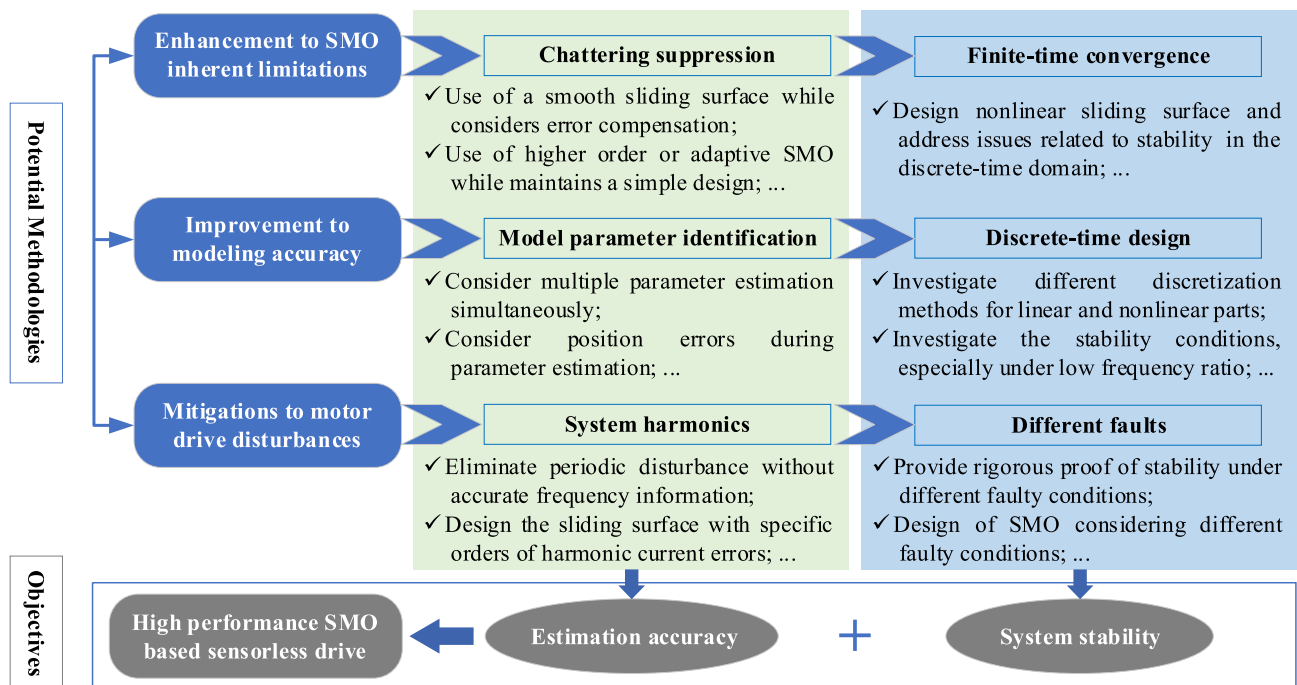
Potential Methodologies

Enhancement to SMO inherent limitations

Chattering suppression

✓ Use of a smooth sliding surface while considers error compensation;
✓ Use of higher order or adaptive SMO while maintains a simple design; ...

Finite-time convergence

✓ Design nonlinear sliding surface and address issues related to stability in the discrete-time domain; ...

Improvement to modeling accuracy

Model parameter identification

✓ Consider multiple parameter estimation simultaneously;
✓ Consider position errors during parameter estimation; ...

Discrete-time design

✓ Investigate different discretization methods for linear and nonlinear parts;
✓ Investigate the stability conditions, especially under low frequency ratio; ...

Mitigations to motor drive disturbances

System harmonics

✓ Eliminate periodic disturbance without accurate frequency information;
✓ Design the sliding surface with specific orders of harmonic current errors; ...

Different faults

✓ Provide rigorous proof of stability under different faulty conditions;
✓ Design of SMO considering different faulty conditions; ...

Objectives

High performance SMO based sensorless drive

Estimation accuracy

+

System stability